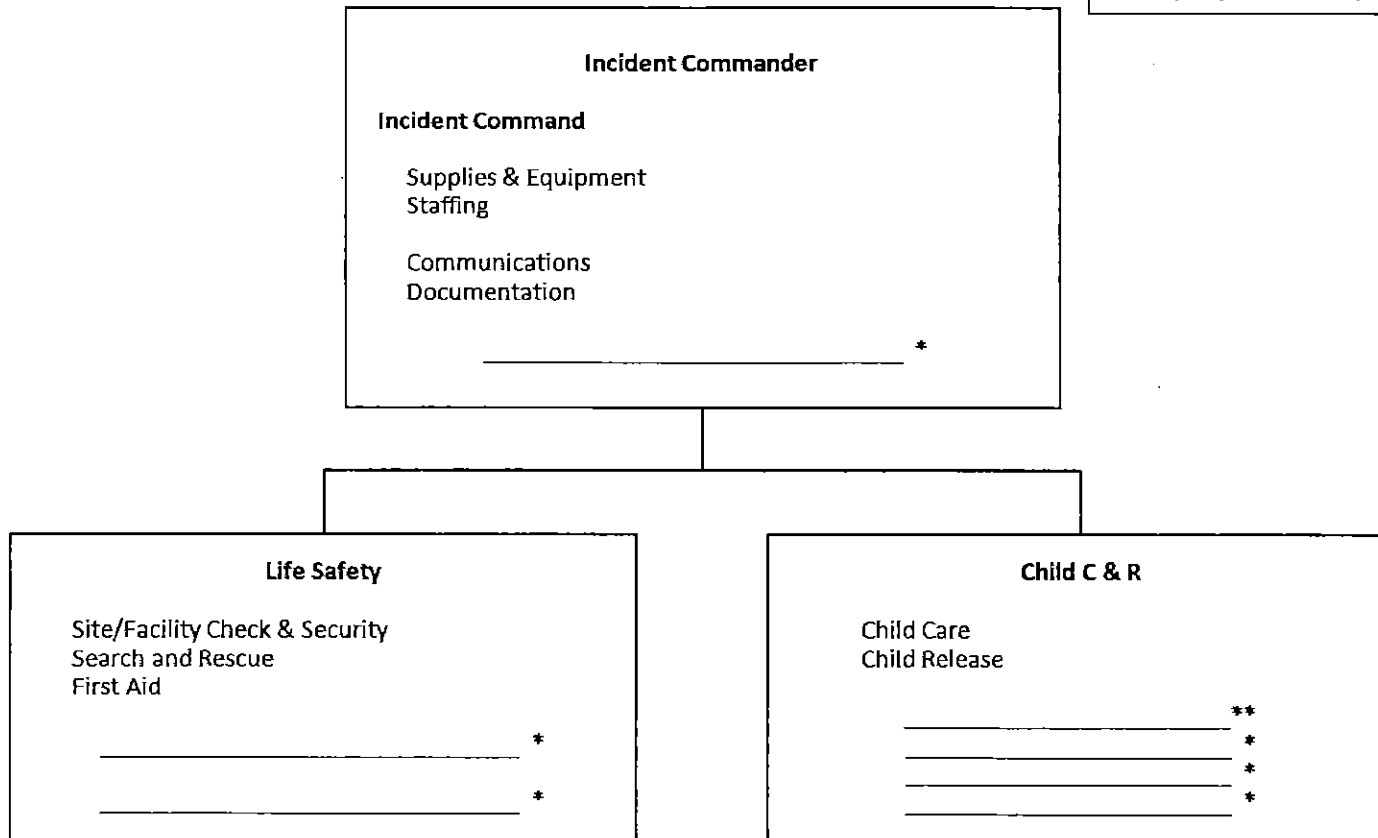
Incident Commander

Incident Command

Supplies & Equipment
Staffing

Communications
Documentation

______________________________ *

Life Safety

Site/Facility Check & Security
Search and Rescue
First Aid

______________________________ *

______________________________ *

Child C & R

Child Care
Child Release

______________________ **
______________________ *
______________________ *
______________________ *